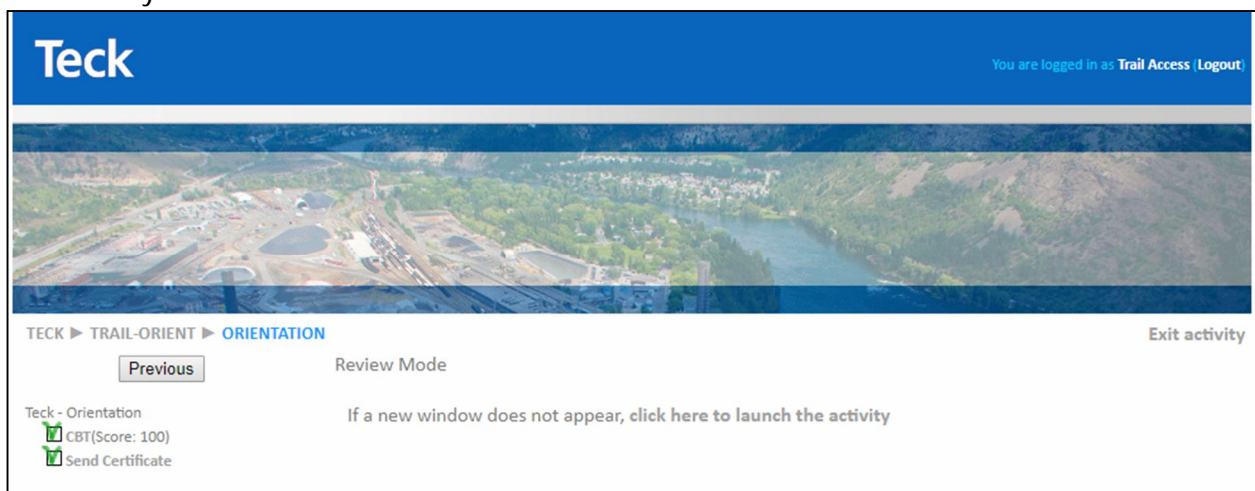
Teck

You are logged in as Trail Access (Logout)

TECK ▶ TRAIL-ORIENT ▶ ORIENTATION

Exit activity

Previous

Review Mode

Teck - Orientation
CBT(Score: 100)
Send Certificate

If a new window does not appear, click here to launch the activity